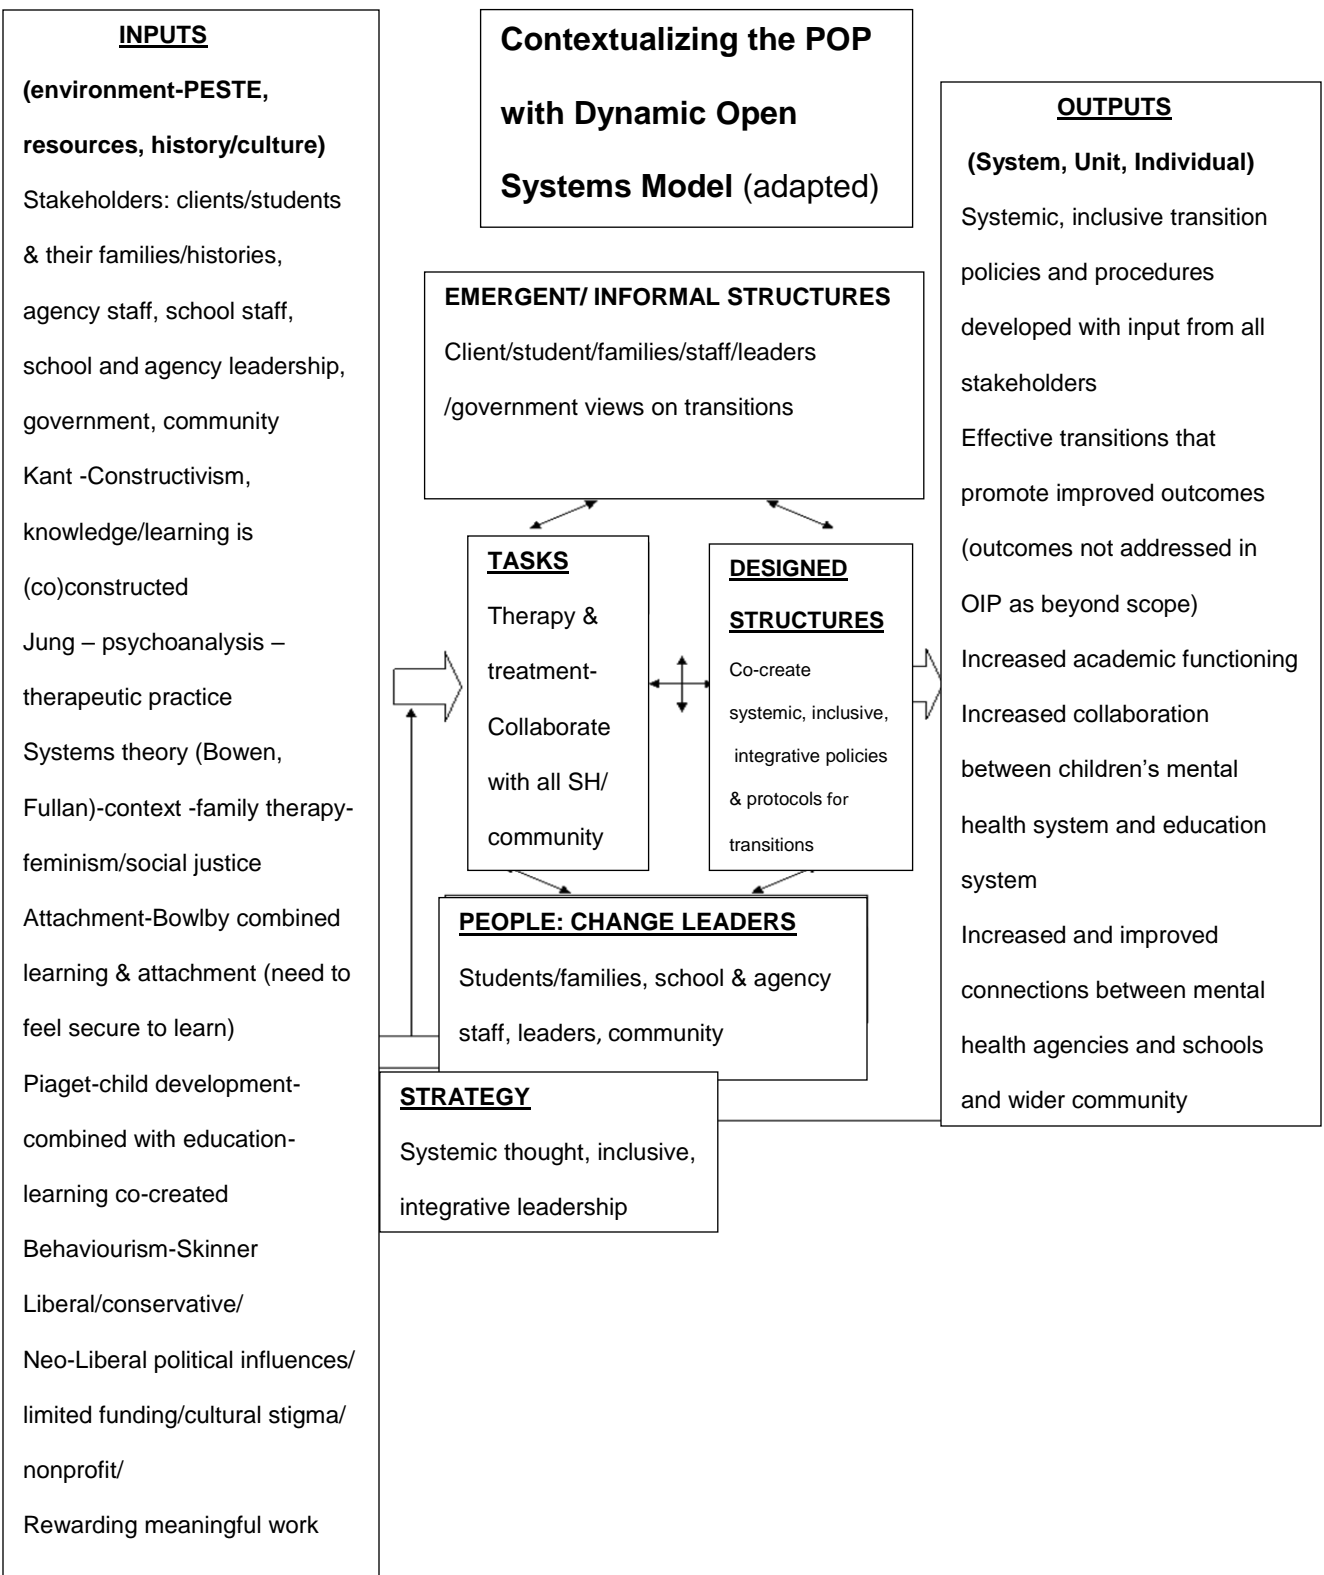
INPUTS

(environment-PESTE, resources, history/culture)

Stakeholders: clients/students & their families/histories, agency staff, school staff, school and agency leadership, government, community

Kant -Constructivism, knowledge/learning is (co)constructed

Jung – psychoanalysis – therapeutic practice

Systems theory (Bowen, Fullan)-context -family therapy-feminism/social justice

Attachment-Bowlby combined learning & attachment (need to feel secure to learn)

Piaget-child development-combined with education-learning co-created

Behaviourism-Skinner

Liberal/conservative/ Neo-Liberal political influences/ limited funding/cultural stigma/ nonprofit/

Rewarding meaningful work

Contextualizing the POP with Dynamic Open Systems Model (adapted)

EMERGENT/ INFORMAL STRUCTURES

Client/student/families/staff/leaders /government views on transitions

TASKS

Therapy & treatment-Collaborate with all SH/ community

DESIGNED STRUCTURES

Co-create systemic, inclusive, integrative policies & protocols for transitions

PEOPLE: CHANGE LEADERS

Students/families, school & agency staff, leaders, community

STRATEGY

Systemic thought, inclusive, integrative leadership

OUTPUTS

(System, Unit, Individual)

Systemic, inclusive transition policies and procedures developed with input from all stakeholders

Effective transitions that promote improved outcomes (outcomes not addressed in OIP as beyond scope)

Increased academic functioning

Increased collaboration between children's mental health system and education system

Increased and improved connections between mental health agencies and schools and wider community